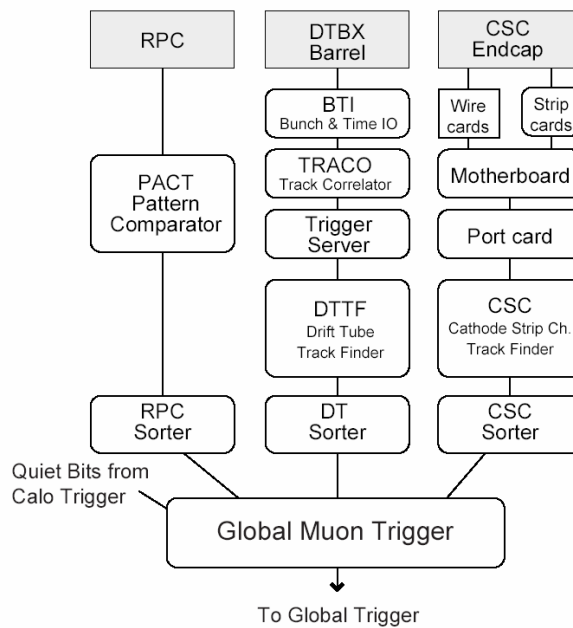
RPC

DTBX
Barrel

CSC
Endcap

BTI
Bunch & Time IO

Wire
cards

Strip
cards

TRACO
Track Correlator

Motherboard

PACT
Pattern
Comparator

Trigger
Server

Port card

DTTF
Drift Tube
Track Finder

CSC
Cathode Strip Ch.
Track Finder

RPC
Sorter

DT
Sorter

CSC
Sorter

Quiet Bits from
Calo Trigger

Global Muon Trigger

To Global Trigger